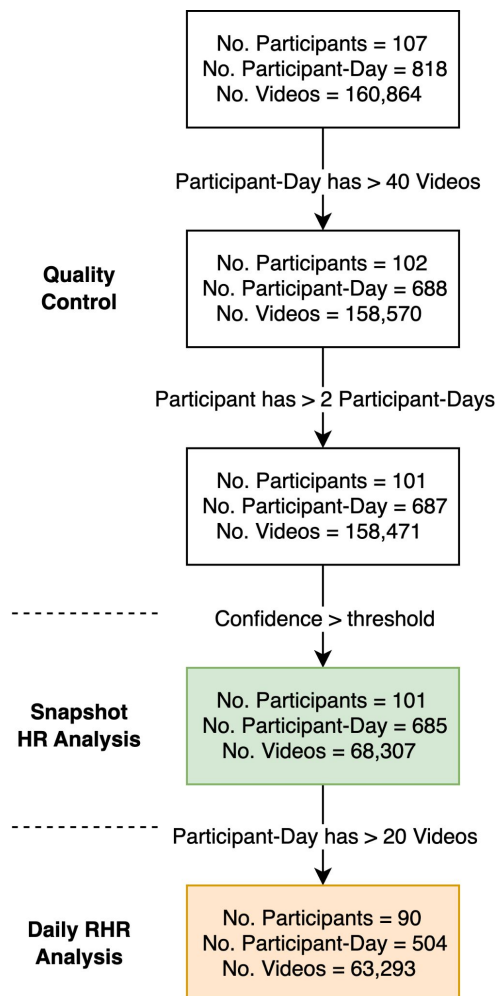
No. Participants = 107
No. Participant-Day = 818
No. Videos = 160,864

Participant-Day has > 40 Videos

Quality Control

No. Participants = 102
No. Participant-Day = 688
No. Videos = 158,570

Participant has > 2 Participant-Days

No. Participants = 101
No. Participant-Day = 687
No. Videos = 158,471

Confidence > threshold

Snapshot HR Analysis

No. Participants = 101
No. Participant-Day = 685
No. Videos = 68,307

Participant-Day has > 20 Videos

Daily RHR Analysis

No. Participants = 90
No. Participant-Day = 504
No. Videos = 63,293